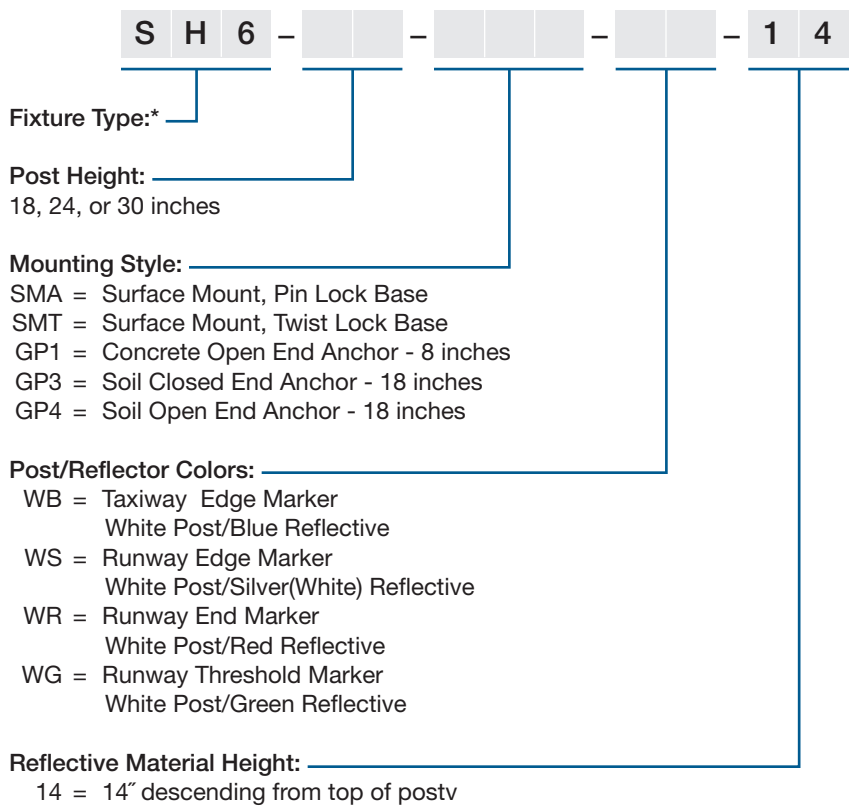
S H 6 – – – – 1 4

Fixture Type:*

Post Height:
18, 24, or 30 inches

Mounting Style:
SMA = Surface Mount, Pin Lock Base
SMT = Surface Mount, Twist Lock Base
GP1 = Concrete Open End Anchor - 8 inches
GP3 = Soil Closed End Anchor - 18 inches
GP4 = Soil Open End Anchor - 18 inches

Post/Reflector Colors:
WB = Taxiway Edge Marker
White Post/Blue Reflective
WS = Runway Edge Marker
White Post/Silver(White) Reflective
WR = Runway End Marker
White Post/Red Reflective
WG = Runway Threshold Marker
White Post/Green Reflective

Reflective Material Height:
14 = 14″ descending from top of postv